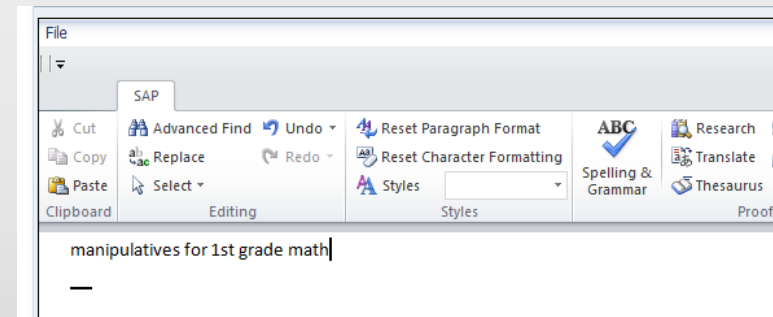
File

SAP

Cut
Copy
Paste
Clipboard

Advanced Find
Replace
Select
Editing

Undo
Redo

Reset Paragraph Format
Reset Character Formatting
Styles
Styles

ABC
Spelling & Grammar

Research
Translate
Thesaurus
Proof

manipulatives for 1st grade math